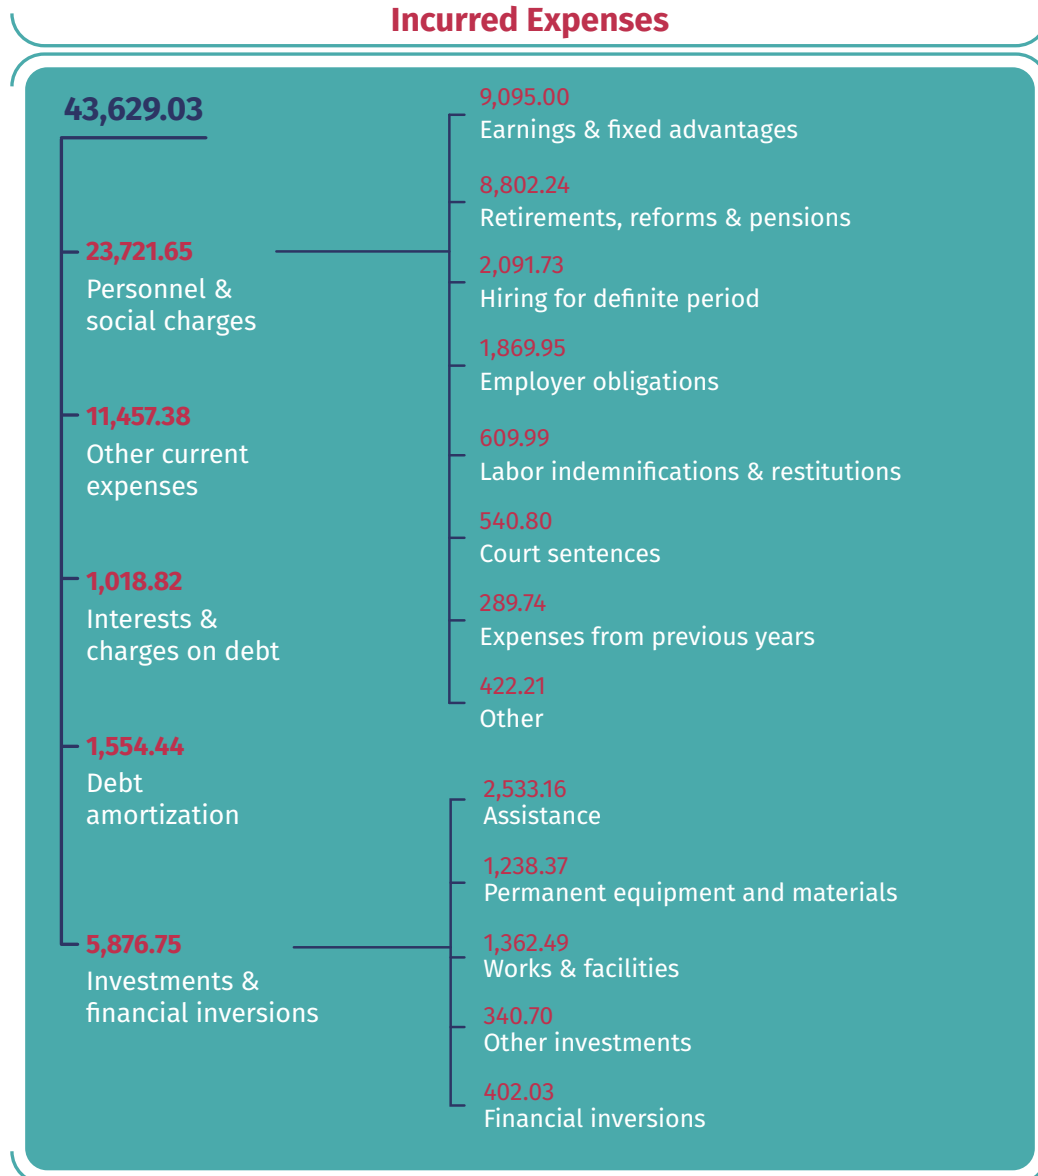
Incurred Expenses

43,629.03

23,721.65
Personnel & social charges

11,457.38
Other current expenses

1,018.82
Interests & charges on debt

1,554.44
Debt amortization

5,876.75
Investments & financial inversions

9,095.00
Earnings & fixed advantages

8,802.24
Retirements, reforms & pensions

2,091.73
Hiring for definite period

1,869.95
Employer obligations

609.99
Labor indemnifications & restitutions

540.80
Court sentences

289.74
Expenses from previous years

422.21
Other

2,533.16
Assistance

1,238.37
Permanent equipment and materials

1,362.49
Works & facilities

340.70
Other investments

402.03
Financial inversions